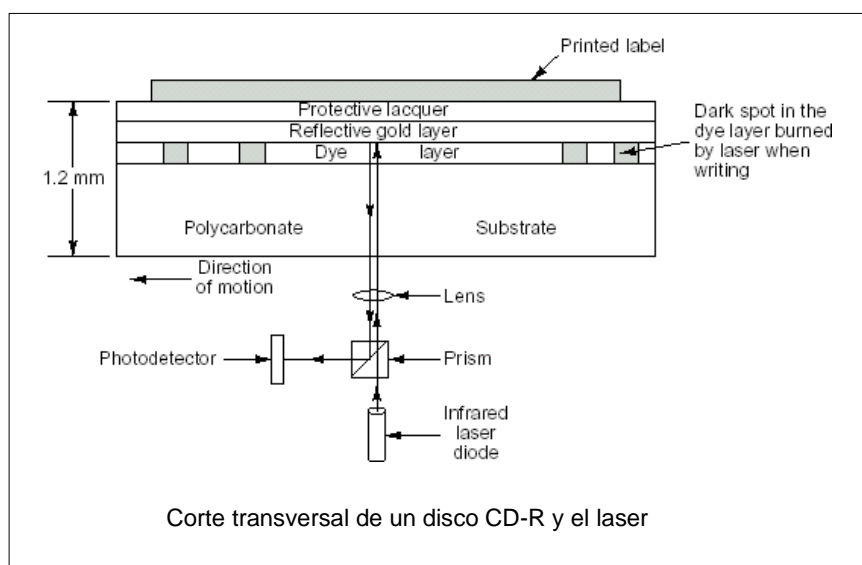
Printed label

Protective lacquer

Reflective gold layer

Dye layer

Dark spot in the dye layer burned by laser when writing

1.2 mm

Polycarbonate

Substrate

Direction of motion

Lens

Photodetector

Prism

Infrared laser diode

Corte transversal de un disco CD-R y el laser